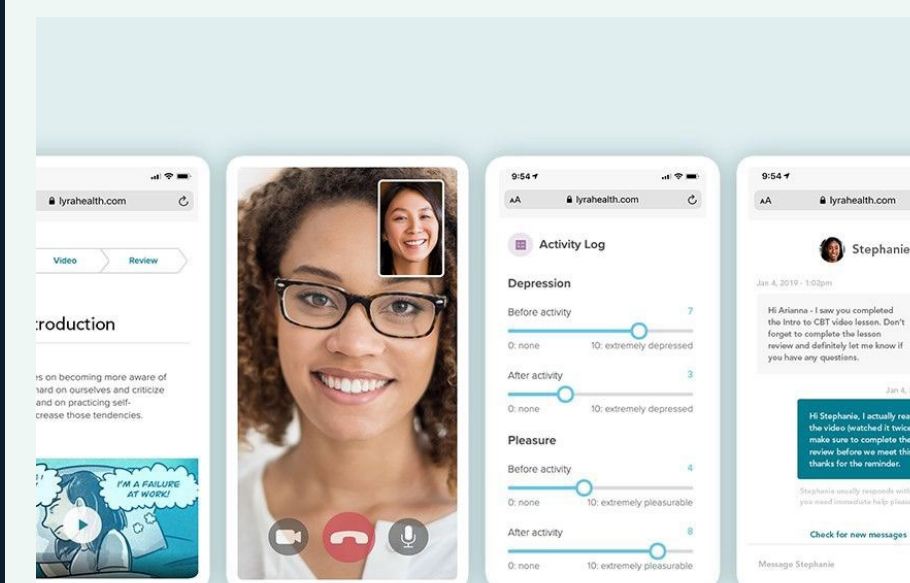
lyrahealth.com

Video

Review

troduction

es on becoming more aware of hard on ourselves and criticize and on practicing self-crease those tendencies.

I'M A FAILURE AT WORK!

9:54

AA

lyrahealth.com

Activity Log

Depression

Before activity

7

0: none

10: extremely depressed

After activity

3

0: none

10: extremely depressed

Pleasure

Before activity

4

0: none

10: extremely pleasurable

After activity

8

0: none

10: extremely pleasurable

9:54

AA

lyrahealth.com

Stephanie

Jan 4, 2019 - 1:02pm

Hi Arianna - I saw you completed the Intro to CBT video lesson. Don't forget to complete the lesson review and definitely let me know if you have any questions.

Jan 4,

Hi Stephanie, I actually rea the video (watched it twice make sure to complete the review before we meet thi thanks for the reminder.

Stephanie usually responds with you need immediate help pleas

Check for new messages

Message Stephanie